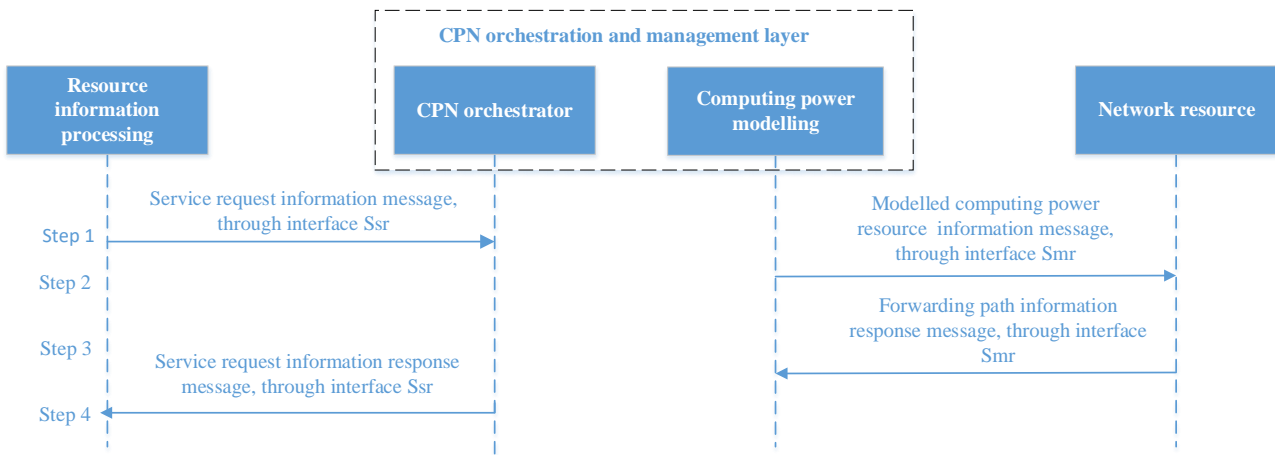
CPN orchestration and management layer

Resource information processing

CPN orchestrator

Computing power modelling

Network resource

Service request information message, through interface Ssr

Step 1

Modelled computing power resource information message, through interface Smr

Step 2

Forwarding path information response message, through interface Smr

Step 3

Service request information response message, through interface Ssr

Step 4